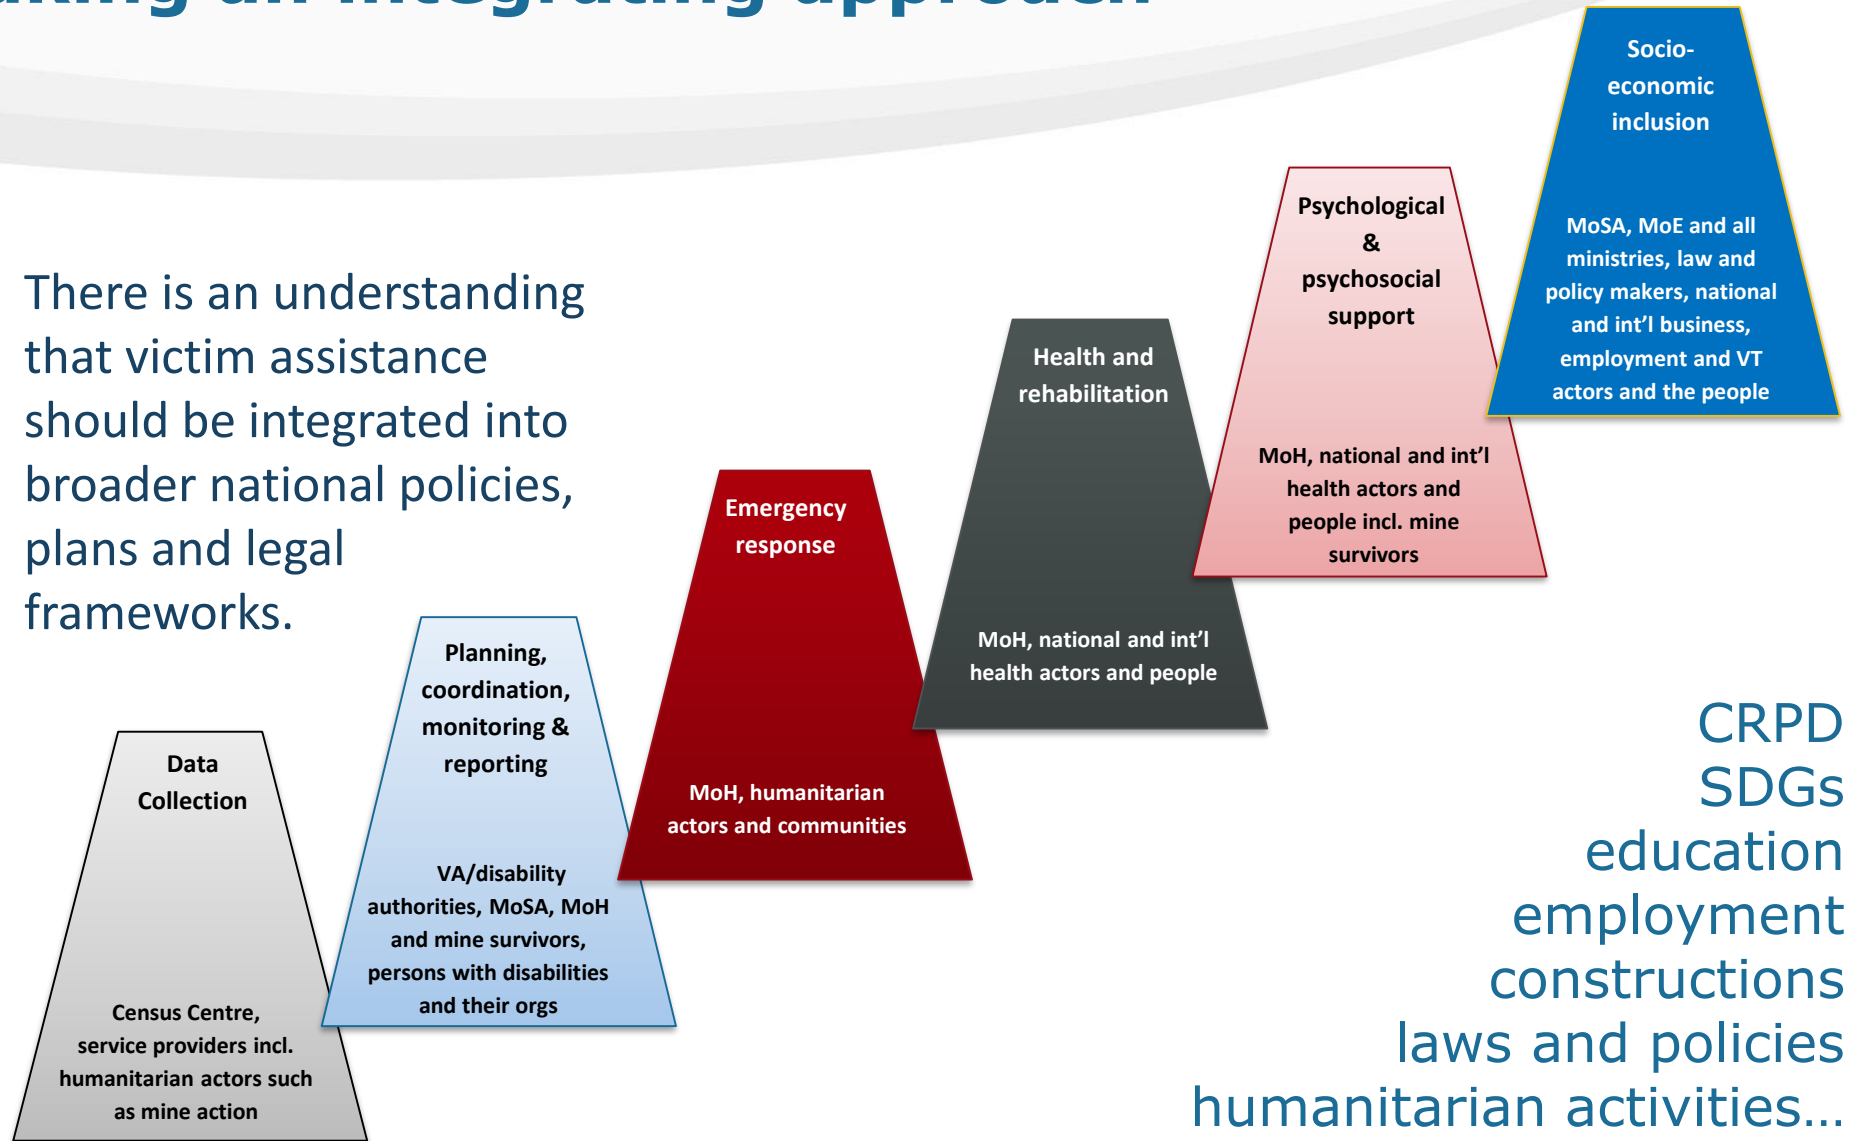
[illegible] an integrating approach

There is an understanding that victim assistance should be integrated into broader national policies, plans and legal frameworks.

Data Collection

Census Centre, service providers incl. humanitarian actors such as mine action

Planning, coordination, monitoring & reporting

VA/disability authorities, MoSA, MoH and mine survivors, persons with disabilities and their orgs

Emergency response

MoH, humanitarian actors and communities

Health and rehabilitation

MoH, national and int'l health actors and people

Psychological & psychosocial support

MoH, national and int'l health actors and people incl. mine survivors

Socio-economic inclusion

MoSA, MoE and all ministries, law and policy makers, national and int'l business, employment and VT actors and the people

CRPD
SDGs
education
employment
constructions
laws and policies
humanitarian activities…